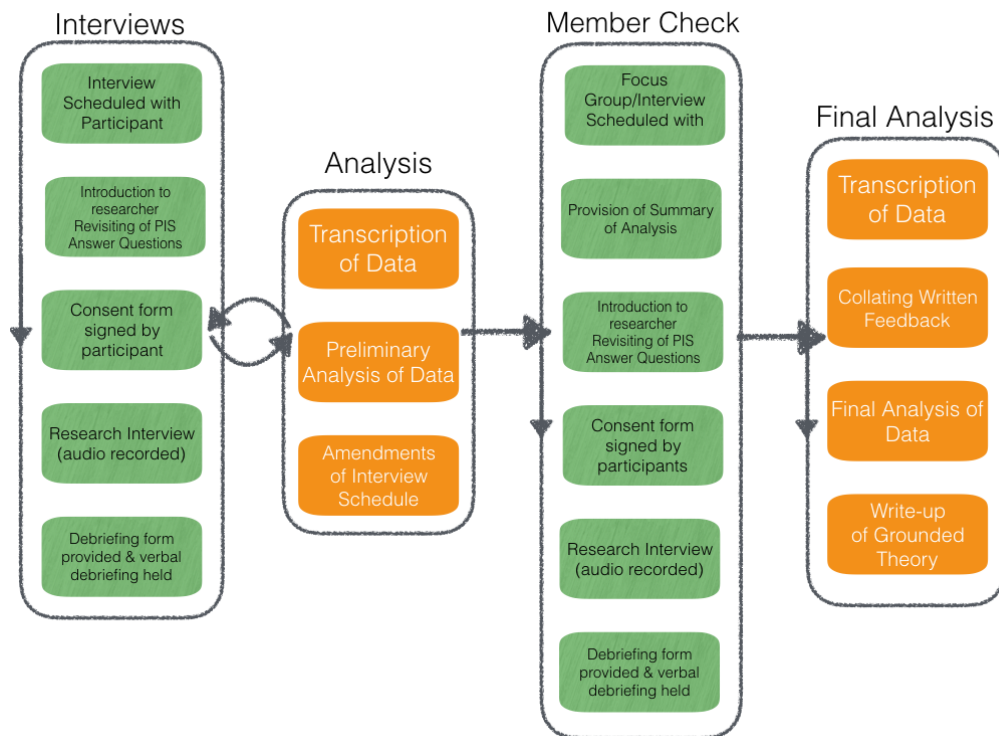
Interviews

Interview Scheduled with Participant

Introduction to researcher Revisiting of PIS Answer Questions

Consent form signed by participant

Research Interview (audio recorded)

Debriefing form provided & verbal debriefing held

Analysis

Transcription of Data

Preliminary Analysis of Data

Amendments of Interview Schedule

Member Check

Focus Group/Interview Scheduled with

Provision of Summary of Analysis

Introduction to researcher Revisiting of PIS Answer Questions

Consent form signed by participants

Research Interview (audio recorded)

Debriefing form provided & verbal debriefing held

Final Analysis

Transcription of Data

Collating Written Feedback

Final Analysis of Data

Write-up of Grounded Theory